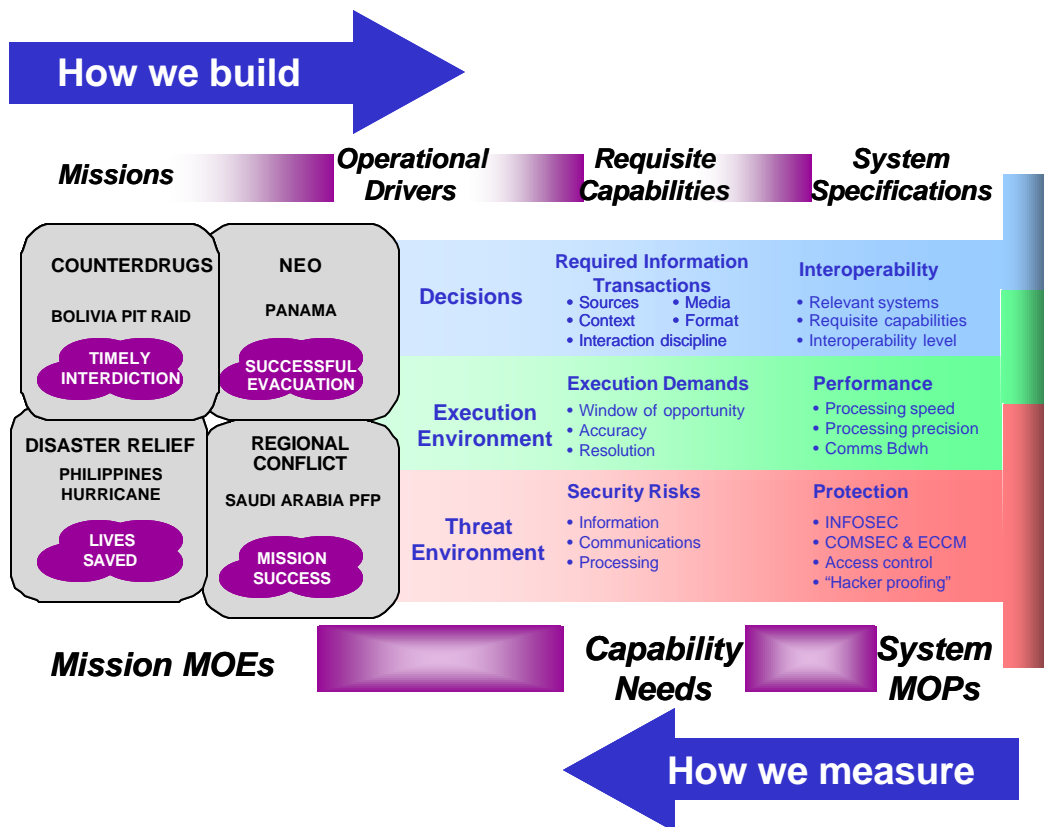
How we build

Missions
Operational Drivers
Requisite Capabilities
System Specifications

COUNTERDRUGS
BOLIVIA PIT RAID
TIMELY INTERDICTION

NEO
PANAMA
SUCCESSFUL EVACUATION

DISASTER RELIEF
PHILIPPINES HURRICANE
LIVES SAVED

REGIONAL CONFLICT
SAUDI ARABIA PFP
MISSION SUCCESS

Decisions
Required Information Transactions
• Sources
• Media
• Context
• Format
• Interaction discipline
Interoperability
• Relevant systems
• Requisite capabilities
• Interoperability level

Execution Environment
Execution Demands
• Window of opportunity
• Accuracy
• Resolution
Performance
• Processing speed
• Processing precision
• Comms Bdwh

Threat Environment
Security Risks
• Information
• Communications
• Processing
Protection
• INFOSEC
• COMSEC & ECCM
• Access control
• "Hacker proofing"

Mission MOEs
Capability Needs
System MOPs

How we measure